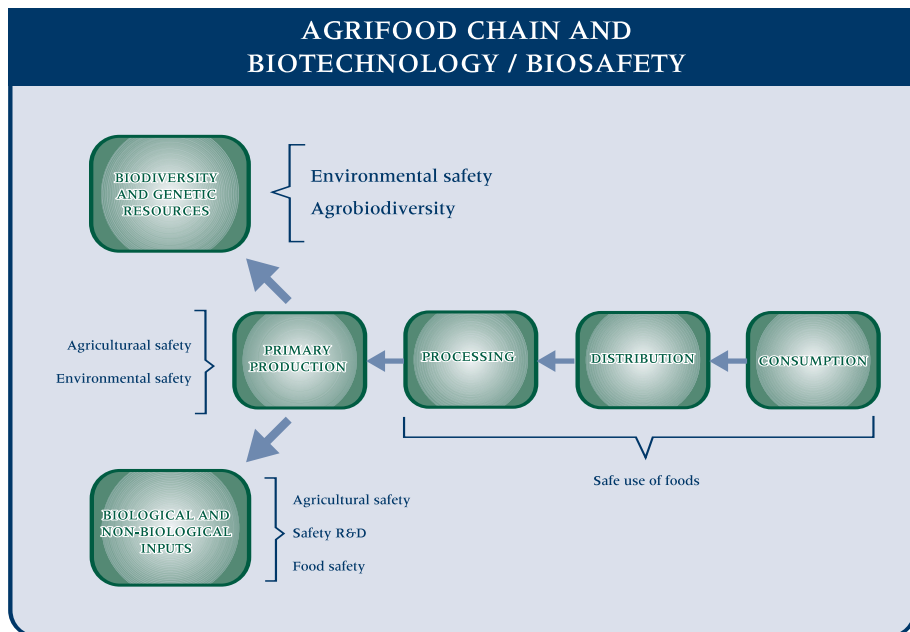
AGRIFOOD CHAIN AND BIOTECHNOLOGY / BIOSAFETY

BIODIVERSITY AND GENETIC RESOURCES

Environmental safety
Agrobiodiversity

Agriculturaal safety
Environmental safety

PRIMARY PRODUCTION

PROCESSING

DISTRIBUTION

CONSUMPTION

Safe use of foods

BIOLOGICAL AND NON-BIOLOGICAL INPUTS

Agricultural safety
Safety R&D
Food safety